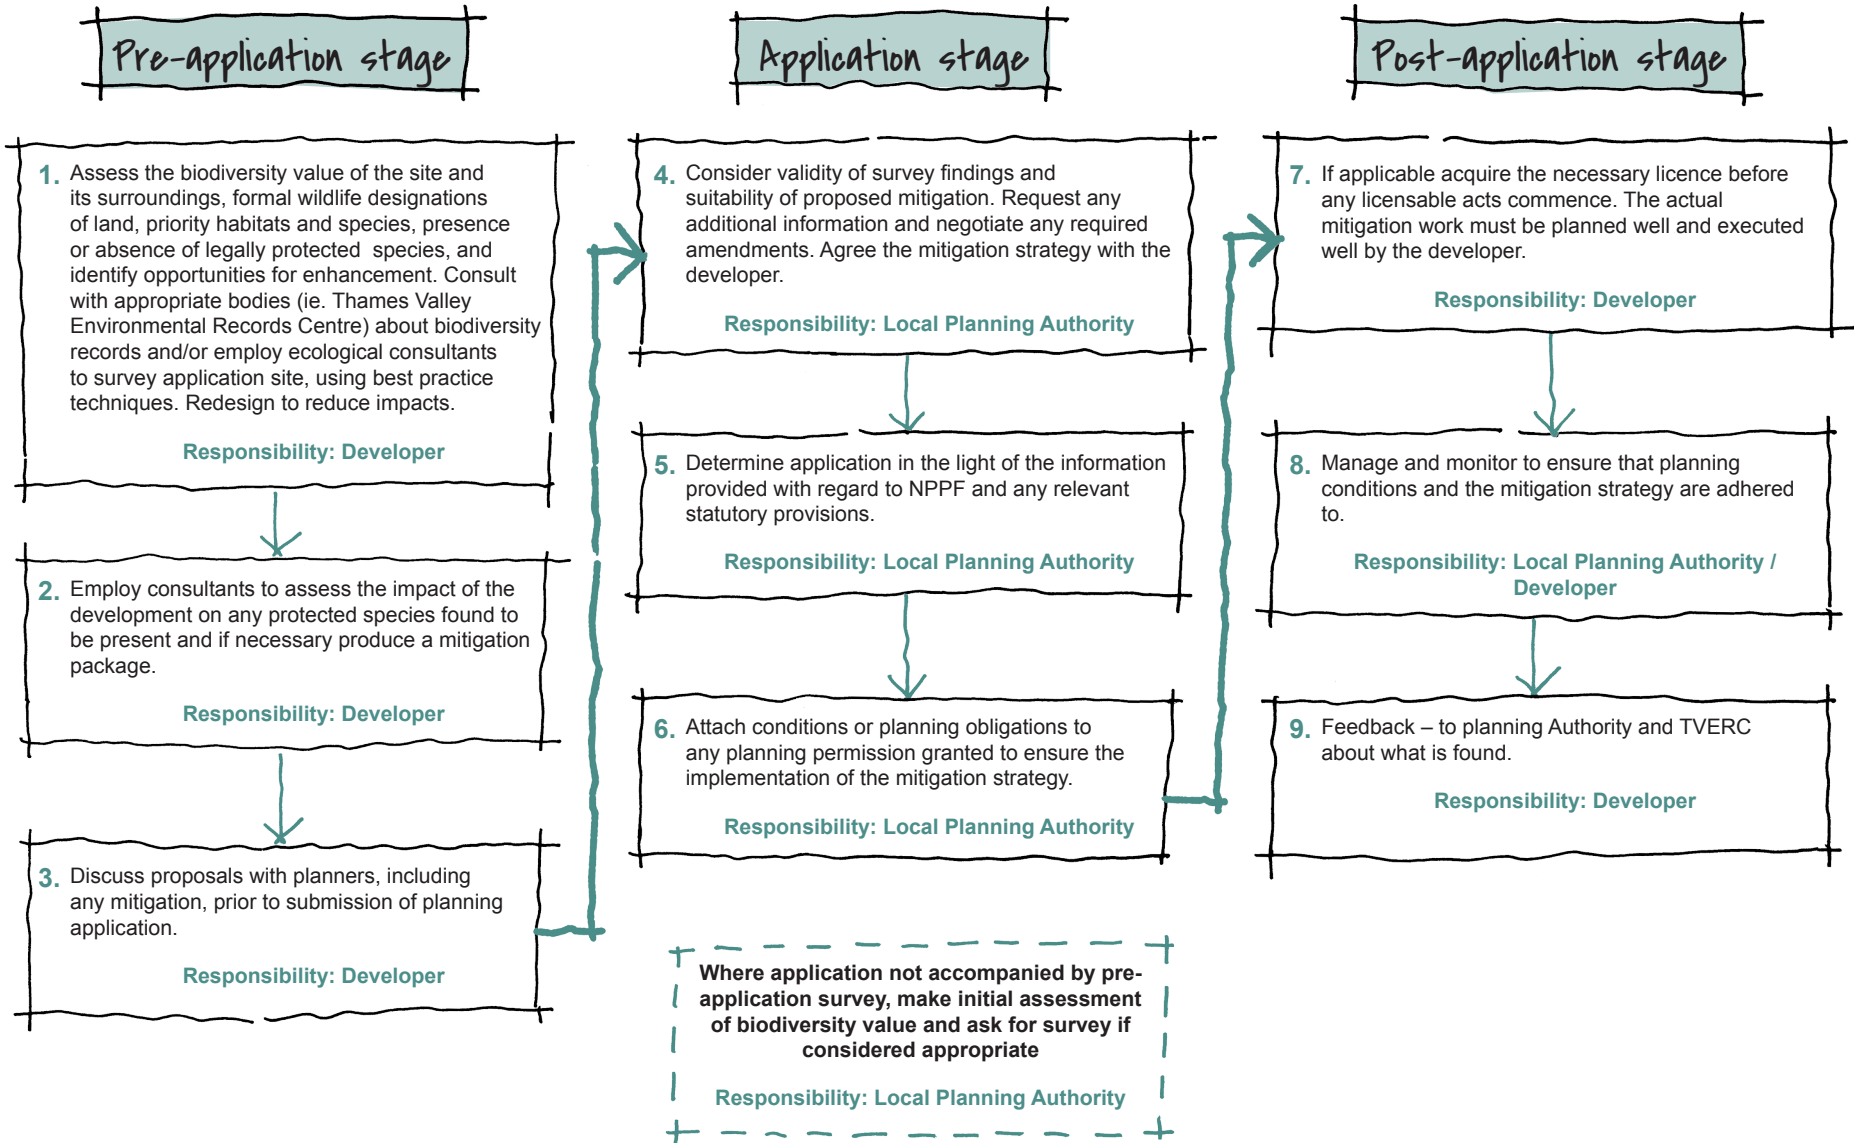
Pre-application stage

1. Assess the biodiversity value of the site and its surroundings, formal wildlife designations of land, priority habitats and species, presence or absence of legally protected species, and identify opportunities for enhancement. Consult with appropriate bodies (ie. Thames Valley Environmental Records Centre) about biodiversity records and/or employ ecological consultants to survey application site, using best practice techniques. Redesign to reduce impacts.

Responsibility: Developer

2. Employ consultants to assess the impact of the development on any protected species found to be present and if necessary produce a mitigation package.

Responsibility: Developer

3. Discuss proposals with planners, including any mitigation, prior to submission of planning application.

Responsibility: Developer

Application stage

4. Consider validity of survey findings and suitability of proposed mitigation. Request any additional information and negotiate any required amendments. Agree the mitigation strategy with the developer.

Responsibility: Local Planning Authority

5. Determine application in the light of the information provided with regard to NPPF and any relevant statutory provisions.

Responsibility: Local Planning Authority

6. Attach conditions or planning obligations to any planning permission granted to ensure the implementation of the mitigation strategy.

Responsibility: Local Planning Authority

Where application not accompanied by pre-application survey, make initial assessment of biodiversity value and ask for survey if considered appropriate

Responsibility: Local Planning Authority

Post-application stage

7. If applicable acquire the necessary licence before any licensable acts commence. The actual mitigation work must be planned well and executed well by the developer.

Responsibility: Developer

8. Manage and monitor to ensure that planning conditions and the mitigation strategy are adhered to.

Responsibility: Local Planning Authority / Developer

9. Feedback – to planning Authority and TVERC about what is found.

Responsibility: Developer